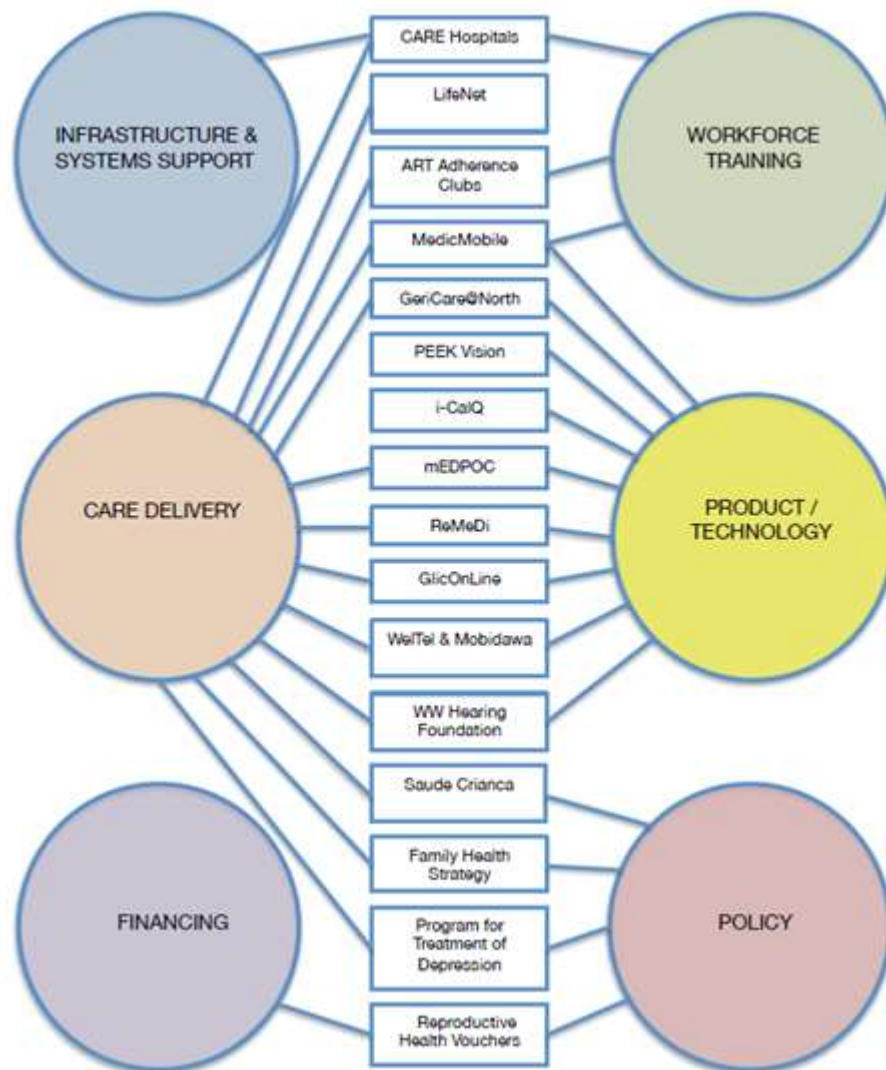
INFRASTRUCTURE & SYSTEMS SUPPORT

WORKFORCE TRAINING

CARE Hospitals

LifeNet

ART Adherence Clubs

MedicMobile

GeriCare@North

PEEK Vision

i-CalQ

mEDPOC

ReMeDi

GlicOnLine

WelTel & Mobidawa

WW Hearing Foundation

Saude Crianca

Family Health Strategy

Program for Treatment of Depression

Reproductive Health Vouchers

CARE DELIVERY

PRODUCT / TECHNOLOGY

FINANCING

POLICY